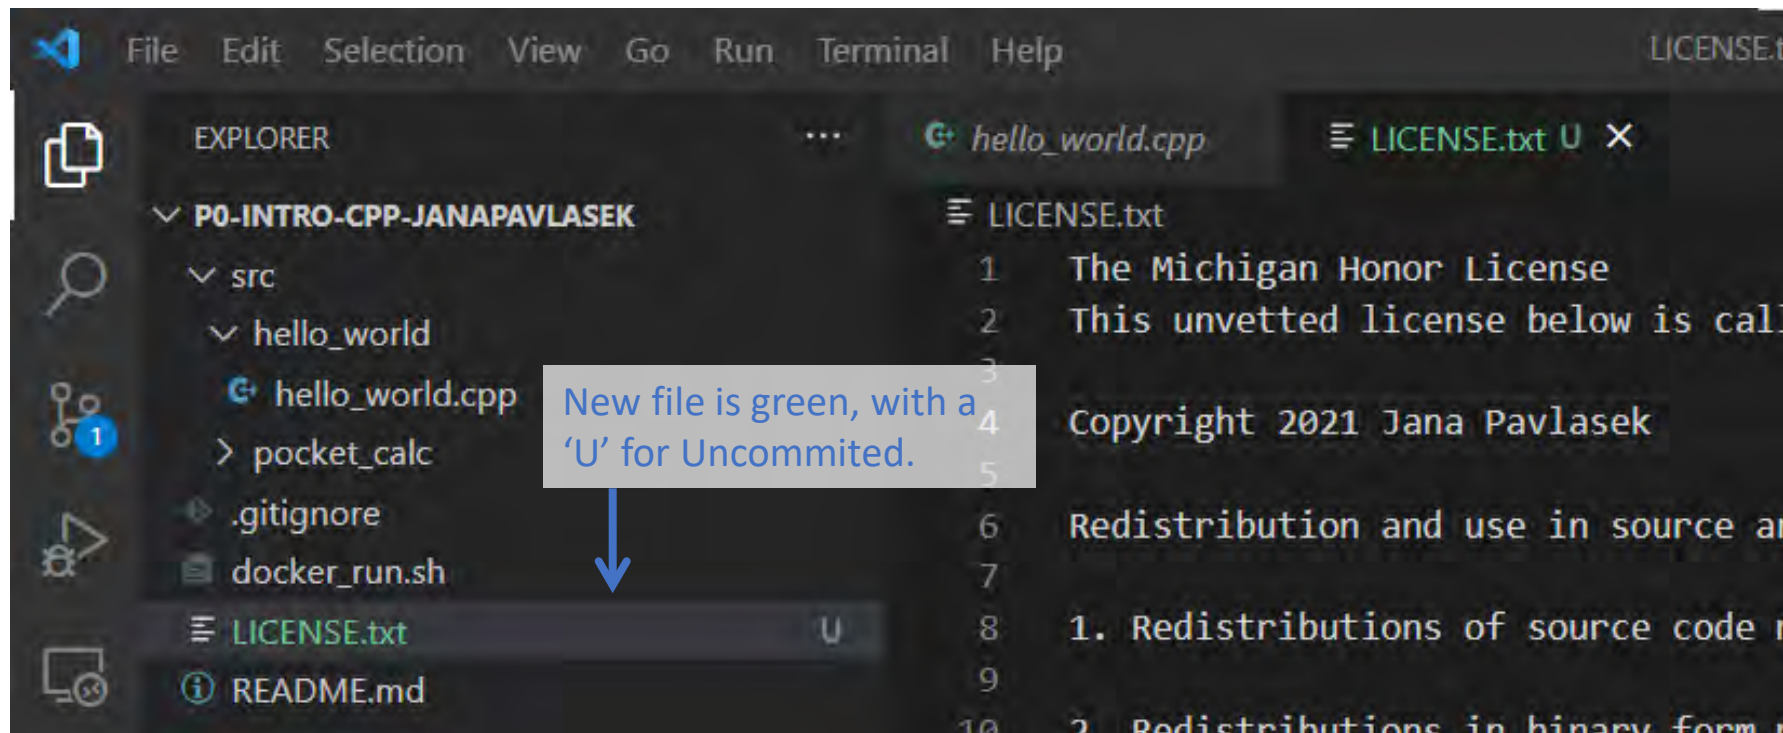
File Edit Selection View Go Run Terminal Help LICENSE.t

1

EXPLORER ···

P0-INTRO-CPP-JANAPAVLASEK
src
hello_world
hello_world.cpp
pocket_calc
.gitignore
docker_run.sh
LICENSE.txt U
README.md

New file is green, with a 'U' for Uncommited.

hello_world.cpp LICENSE.txt U ×

LICENSE.txt
1 The Michigan Honor License
2 This unvetted license below is cal
3
4 Copyright 2021 Jana Pavlasek
5
6 Redistribution and use in source ar
7
8 1. Redistributions of source code
9
10 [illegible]